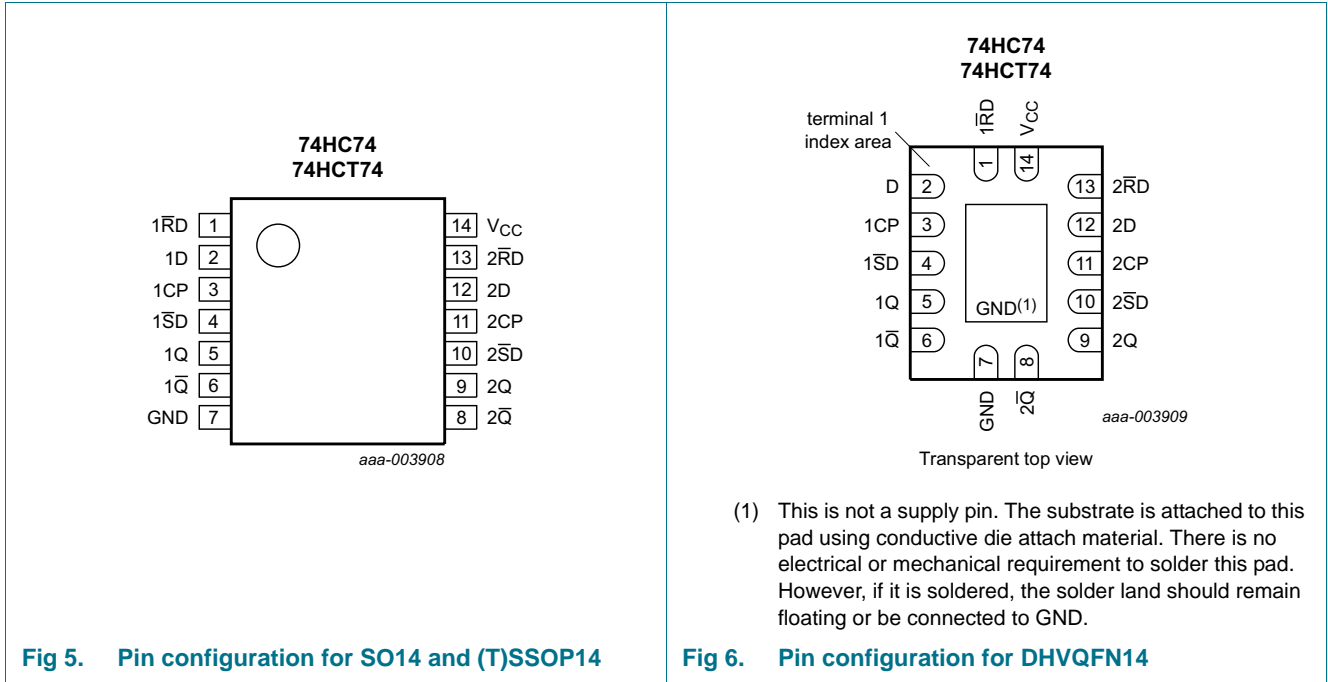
74HC74
74HCT74

$1\overline{RD}$ 1
1D 2
1CP 3
$1\overline{SD}$ 4
1Q 5
$1\overline{Q}$ 6
GND 7

14 $V_{CC}$
13 $2\overline{RD}$
12 2D
11 2CP
10 $2\overline{SD}$
9 2Q
8 $2\overline{Q}$

aaa-003908

Fig 5. Pin configuration for SO14 and (T)SSOP14

74HC74
74HCT74

terminal 1 index area

$1\overline{RD}$ $V_{CC}$
1 14

D 2
1CP 3
$1\overline{SD}$ 4
1Q 5
$1\overline{Q}$ 6

13 $2\overline{RD}$
12 2D
11 2CP
10 $2\overline{SD}$
9 2Q

GND$^{(1)}$

7 8
GND $2\overline{Q}$

aaa-003909

Transparent top view

(1) This is not a supply pin. The substrate is attached to this pad using conductive die attach material. There is no electrical or mechanical requirement to solder this pad. However, if it is soldered, the solder land should remain floating or be connected to GND.

Fig 6. Pin configuration for DHVQFN14